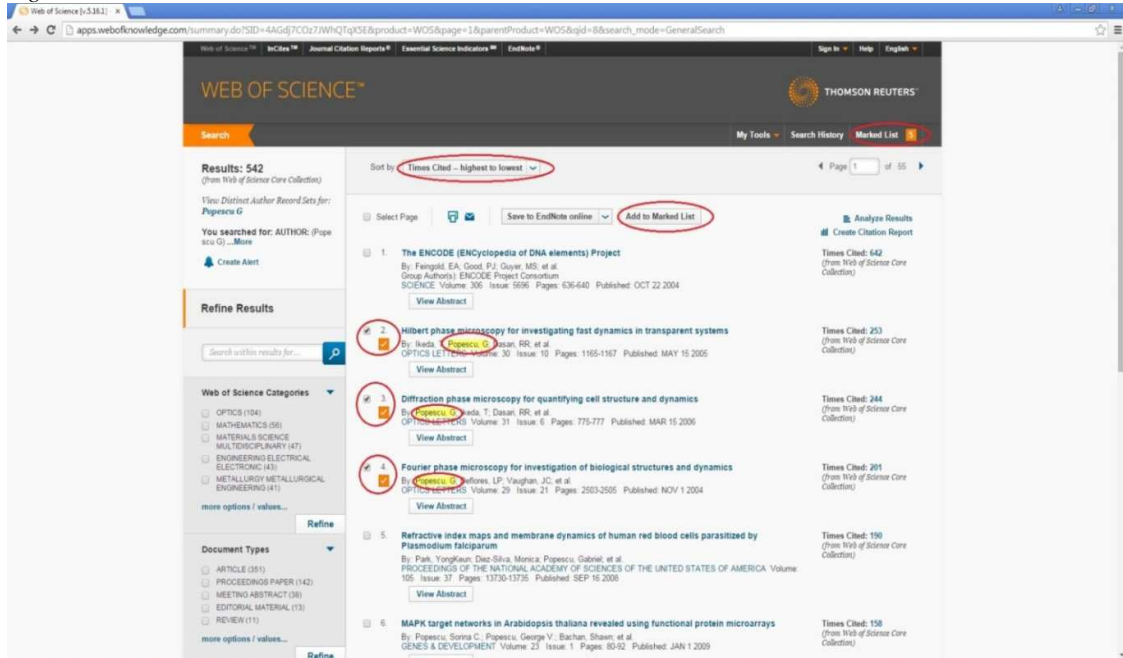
Web of Science [v.5.16.1] ×

apps.webofknowledge.com/summary.do?SID=4AGdj7COz7JWhQTqX5E&product=WOS&page=1&parentProduct=WOS&qid=8&search_mode=GeneralSearch

Web of Science™ InCites™ Journal Citation Reports® Essential Science Indicators℠ EndNote®

Sign In Help English

WEB OF SCIENCE™

THOMSON REUTERS

Search

My Tools Search History Marked List 5

Results: 542
(from Web of Science Core Collection)

View Distinct Author Record Sets for: Popescu G

You searched for: AUTHOR: (Popescu G) ...More

Create Alert

Refine Results

Search within results for...

Web of Science Categories

OPTICS (104)
MATHEMATICS (56)
MATERIALS SCIENCE MULTIDISCIPLINARY (47)
ENGINEERING ELECTRICAL ELECTRONIC (43)
METALLURGY METALLURGICAL ENGINEERING (41)

more options / values...

Refine

Document Types

ARTICLE (351)
PROCEEDINGS PAPER (142)
MEETING ABSTRACT (38)
EDITORIAL MATERIAL (13)
REVIEW (11)

more options / values...

Refine

Sort by: Times Cited – highest to lowest

Page 1 of 55

Select Page

Save to EndNote online

Add to Marked List

Analyze Results
Create Citation Report

1. The ENCODE (ENCyclopedia of DNA elements) Project
By: Feingold, EA; Good, PJ; Guyer, MS; et al.
Group Author(s): ENCODE Project Consortium
SCIENCE Volume: 306 Issue: 5696 Pages: 636-640 Published: OCT 22 2004
View Abstract

Times Cited: 642
(from Web of Science Core Collection)

2. Hilbert phase microscopy for investigating fast dynamics in transparent systems
By: Ikeda, T; Popescu, G; Dasari, RR; et al.
OPTICS LETTERS Volume: 30 Issue: 10 Pages: 1165-1167 Published: MAY 15 2005
View Abstract

Times Cited: 253
(from Web of Science Core Collection)

3. Diffraction phase microscopy for quantifying cell structure and dynamics
By: Popescu, G; Ikeda, T; Dasari, RR; et al.
OPTICS LETTERS Volume: 31 Issue: 6 Pages: 775-777 Published: MAR 15 2006
View Abstract

Times Cited: 244
(from Web of Science Core Collection)

4. Fourier phase microscopy for investigation of biological structures and dynamics
By: Popescu, G; Deflores, LP; Vaughan, JC; et al.
OPTICS LETTERS Volume: 29 Issue: 21 Pages: 2503-2505 Published: NOV 1 2004
View Abstract

Times Cited: 201
(from Web of Science Core Collection)

5. Refractive index maps and membrane dynamics of human red blood cells parasitized by Plasmodium falciparum
By: Park, YongKeun; Diez-Silva, Monica; Popescu, Gabriel; et al.
PROCEEDINGS OF THE NATIONAL ACADEMY OF SCIENCES OF THE UNITED STATES OF AMERICA Volume: 105 Issue: 37 Pages: 13730-13735 Published: SEP 16 2008
View Abstract

Times Cited: 190
(from Web of Science Core Collection)

6. MAPK target networks in Arabidopsis thaliana revealed using functional protein microarrays
By: Popescu, Sorina C.; Popescu, George V.; Bachan, Shawn; et al.
GENES & DEVELOPMENT Volume: 23 Issue: 1 Pages: 80-92 Published: JAN 1 2009

Times Cited: 158
(from Web of Science Core Collection)